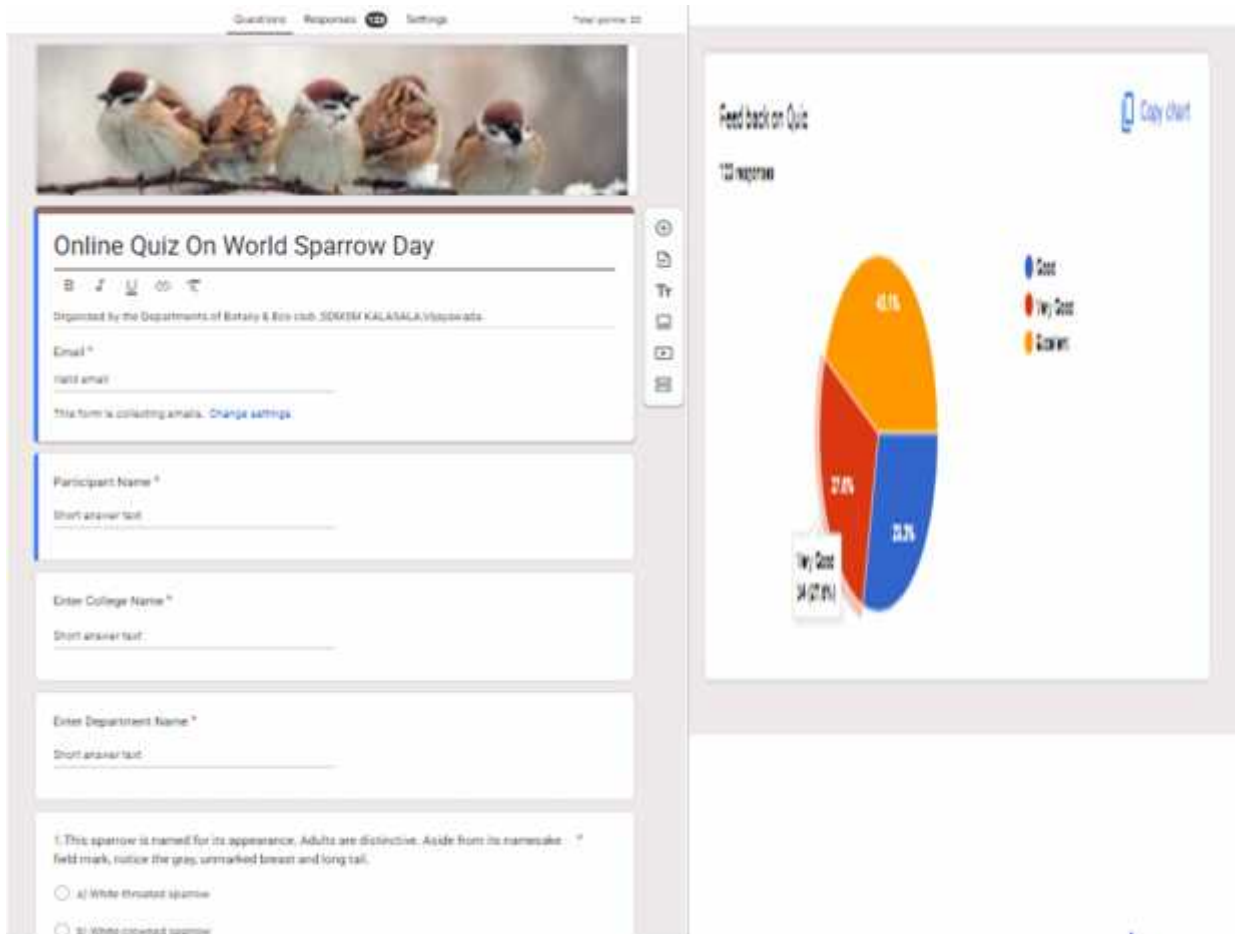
Questions Responses 123 Settings Total points: 20

Online Quiz On World Sparrow Day

B I U

Organized by the Departments of Botany & Eco club, SDMSM KALASALA,Vijayawada

Email *

Valid email

This form is collecting emails. Change settings

Participant Name *

Short answer text

Enter College Name *

Short answer text

Enter Department Name *

Short answer text

1.This sparrow is named for its appearance. Adults are distinctive. Aside from its namesake field mark, notice the gray, unmarked breast and long tail. *

a) White-throated sparrow

b) White-crowned sparrow

Feed back on Quiz

Copy chart

123 responses

Good

Very Good

Excellent

49.1%

27.6%

23.3%

Very Good
34 (27.6%)